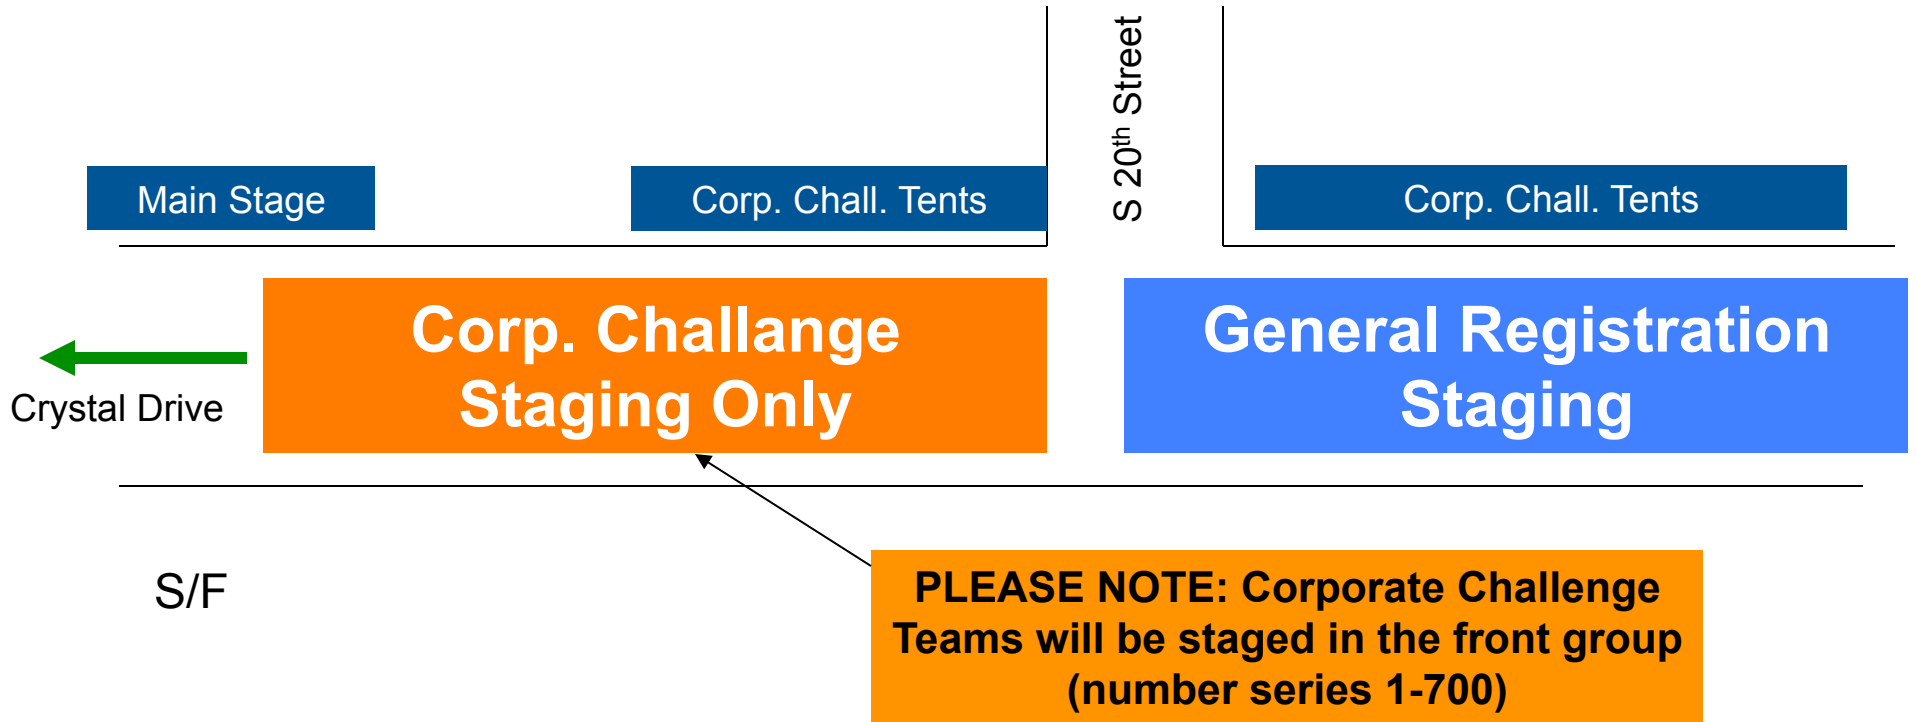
Main Stage

Corp. Chall. Tents

S $20^{th}$ Street

Corp. Chall. Tents

Corp. Challange Staging Only

General Registration Staging

Crystal Drive

S/F

PLEASE NOTE: Corporate Challenge Teams will be staged in the front group (number series 1-700)